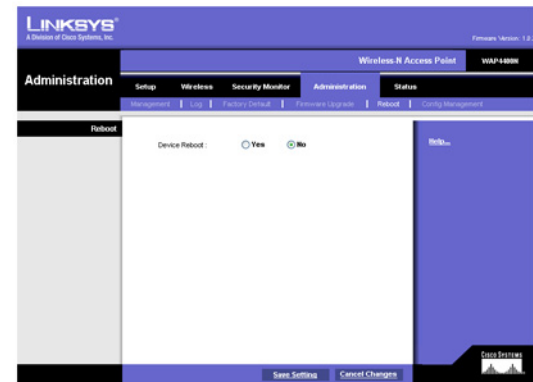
LINKSYS®
A Division of Cisco Systems, Inc.

Firmware Version: 1.0

Wireless-N Access Point WAP4400N

Administration

Setup Wireless Security Monitor Administration Status

Management | Log | Factory Default | Firmware Upgrade | Reboot | Config Management

Reboot

Device Reboot : Yes No

Help...

Save Setting Cancel Changes

CISCO SYSTEMS